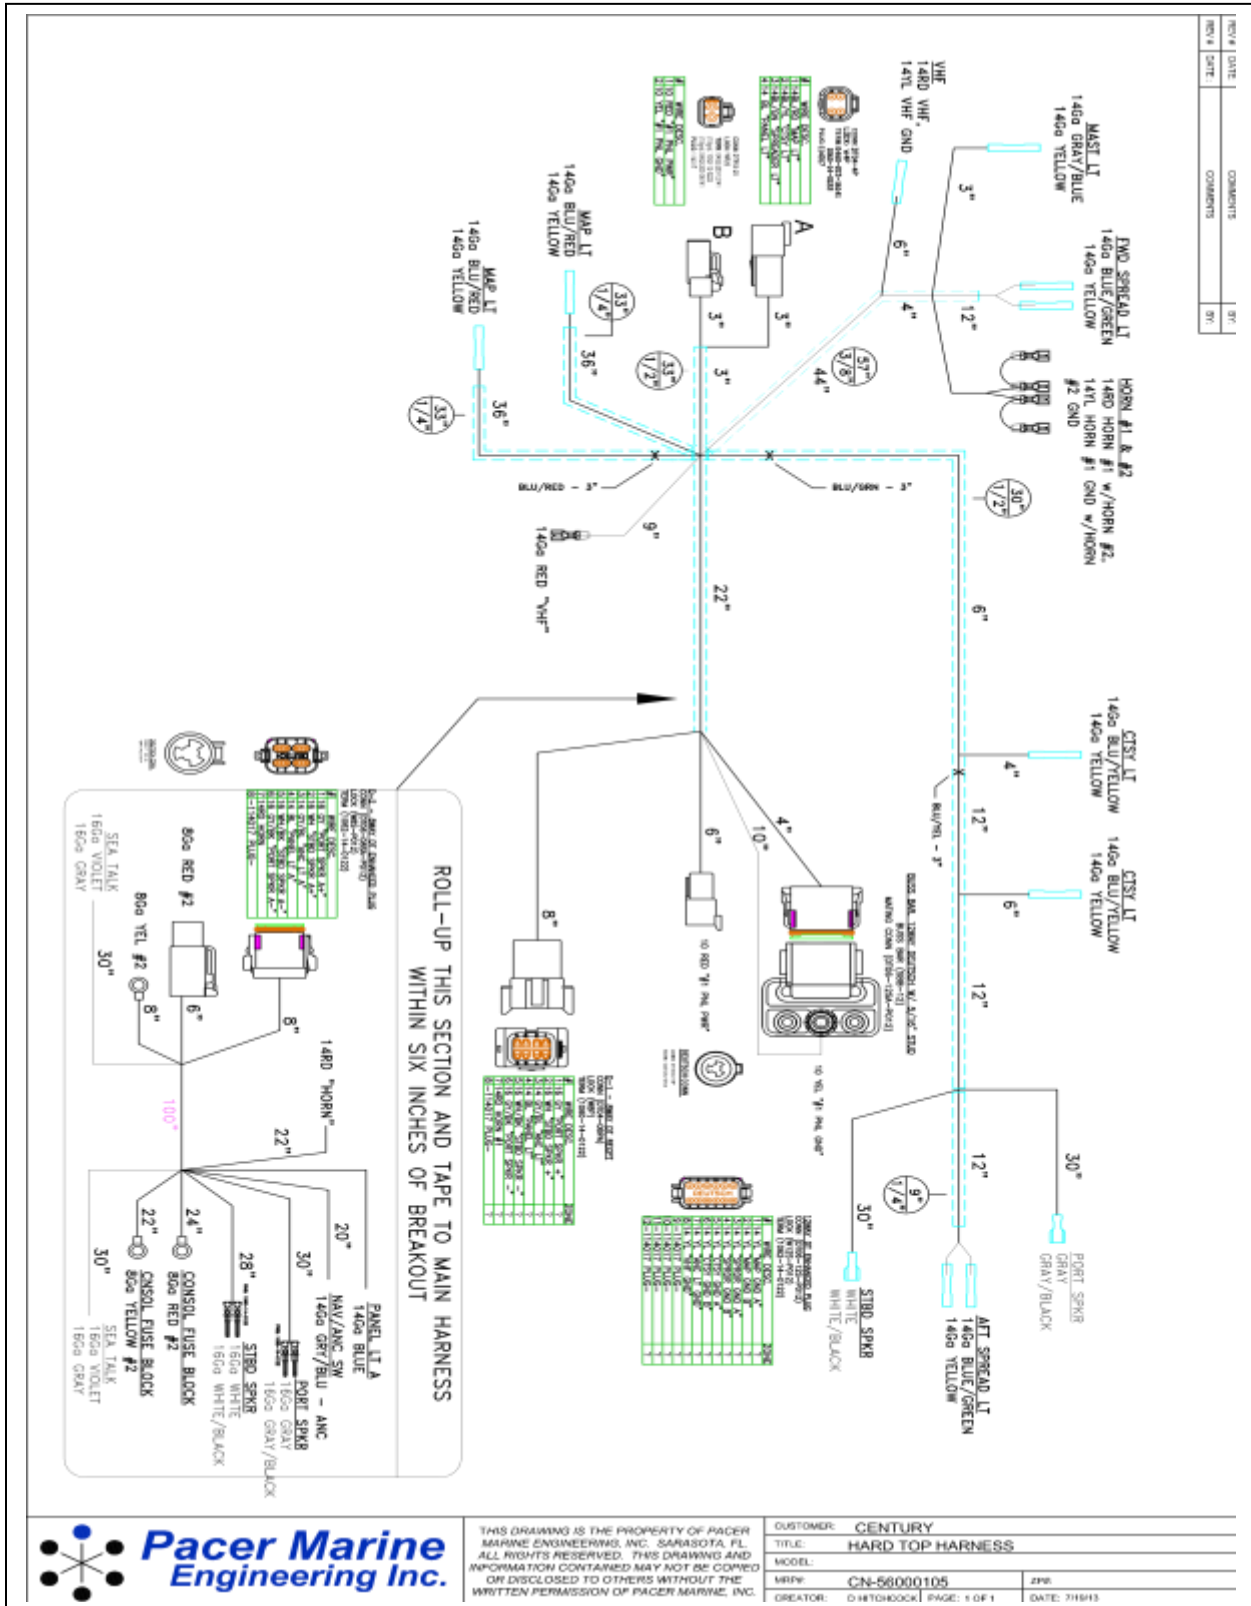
VHF
14RD VHF,
14YL VHF GND

MAST LT
14Ga GRAY/BLUE
14Ga YELLOW

FWD SPREAD LT
14Ga BLUE/GREEN
14Ga YELLOW

HORN #1 & #2
14RD HORN #1 w/HORN #2,
14YL HORN #1 GND w/HORN
#2 GND

MAP LT
14Ga BLU/RED
14Ga YELLOW

MAP LT
14Ga BLU/RED
14Ga YELLOW

A
B

3"
3"
3"
6"
4"
12"
44"
3"
36"
36"

$33\frac{1}{4}"$
$33\frac{1}{2}"$
$57\frac{3}{8}"$
$33\frac{1}{4}"$
$30\frac{1}{2}"$

BLU/RED - 3"
BLU/GRN - 3"

9"
14Ga RED "VHF"

22"
6"

CTSY LT
14Ga BLU/YELLOW
14Ga YELLOW

4"
12"
BLU/YEL - 3"

CTSY LT
14Ga BLU/YELLOW
14Ga YELLOW

6"
12"
12"

ROLL-UP THIS SECTION AND TAPE TO MAIN HARNESS WITHIN SIX INCHES OF BREAKOUT

8"
6"
10"
4"

10 RD "#1 PNL PWR"
10 YEL "#1 PNL GND"

30"
$9\frac{1}{4}"$
30"

PORT SPKR
GRAY
GRAY/BLACK

STBD SPKR
WHITE
WHITE/BLACK

AFT SPREAD LT
14Ga BLUE/GREEN
14Ga YELLOW

8Ga RED #2
8Ga YEL #2
SEA TALK
16Ga VIOLET
16Ga GRAY
30"
8"
6"
8"
14RD "HORN"
100"
22"
20"
30"
28"
24"
22"
30"

PANEL LT A
14Ga BLUE

NAV/ANC SW
14Ga GRY/BLU - ANC

PORT SPKR
16Ga GRAY
16Ga GRAY/BLACK

STBD SPKR
16Ga WHITE
16Ga WHITE/BLACK

CONSOL FUSE BLOCK
8Ga RED #2

CNSOL FUSE BLOCK
8Ga YELLOW #2

SEA TALK
16Ga VIOLET
16Ga GRAY

Pacer Marine Engineering Inc.

THIS DRAWING IS THE PROPERTY OF PACER MARINE ENGINEERING, INC. SARASOTA, FL. ALL RIGHTS RESERVED. THIS DRAWING AND INFORMATION CONTAINED MAY NOT BE COPIED OR DISCLOSED TO OTHERS WITHOUT THE WRITTEN PERMISSION OF PACER MARINE, INC.

| CUSTOMER: | CENTURY | |
|---|---|---|
| TITLE: | HARD TOP HARNESS | |
| MODEL: | | |
| MRP#: | CN-56000105 | ZP#: |
| CREATOR: | D HITCHCOCK PAGE: 1 OF 1 | DATE: 7/19/13 |

| REV # | DATE | COMMENTS | BY |
|---|---|---|---|